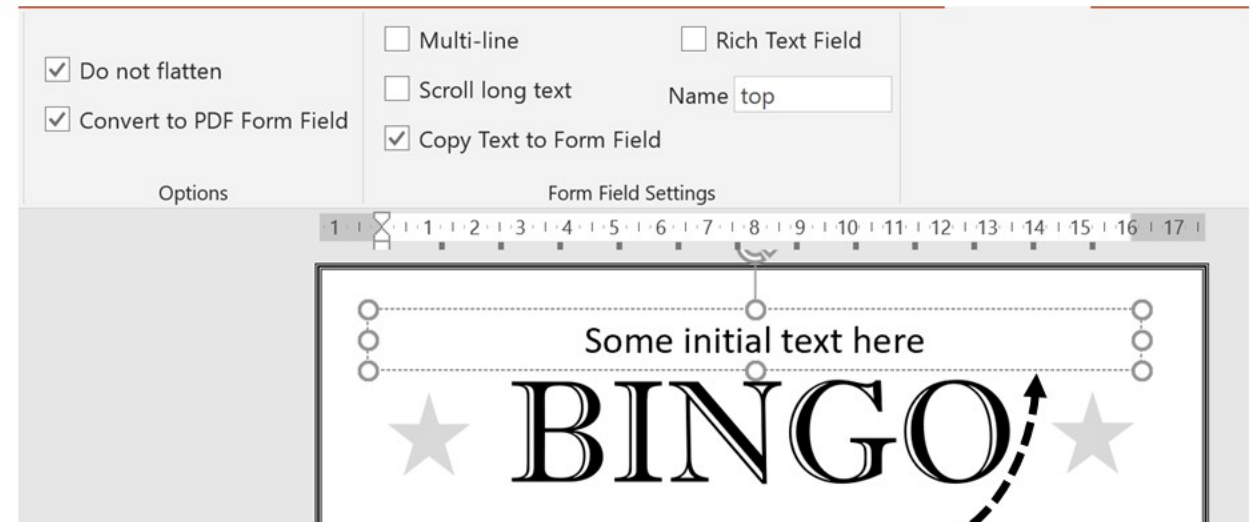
Do not flatten
Convert to PDF Form Field
Options

Multi-line
Scroll long text
Copy Text to Form Field
Rich Text Field
Name top
Form Field Settings

1 1 2 3 4 5 6 7 8 9 10 11 12 13 14 15 16 17

Some initial text here

BINGO